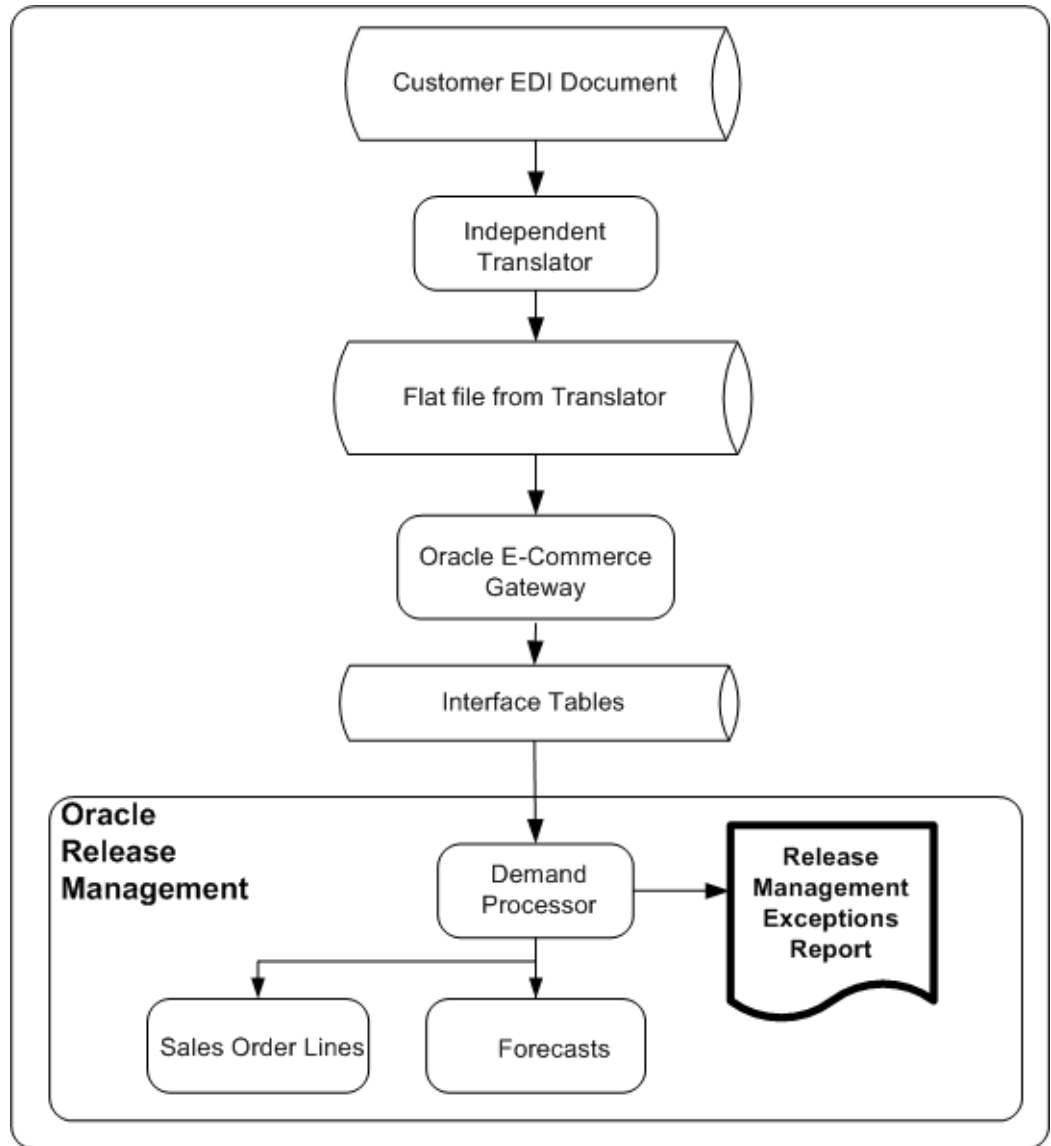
Customer EDI Document

Independent Translator

Flat file from Translator

Oracle E-Commerce Gateway

Interface Tables

Oracle Release Management

Demand Processor

Release Management Exceptions Report

Sales Order Lines

Forecasts